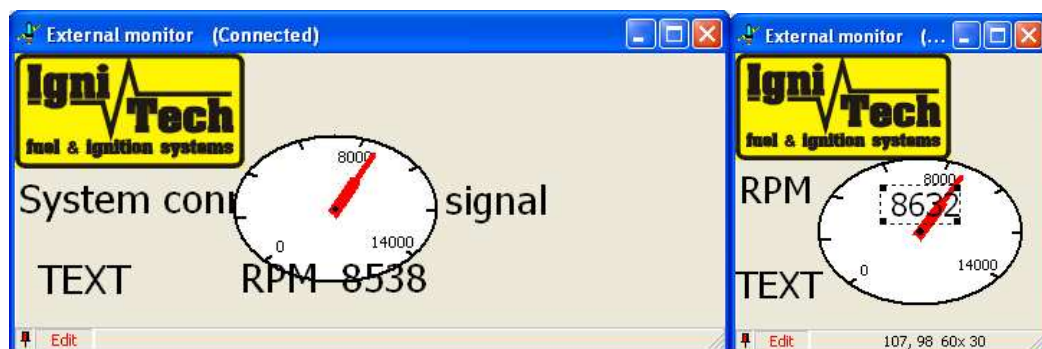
External monitor (Connected)

Igni Tech
fuel & ignition systems

8000
0
14000

System con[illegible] signal

TEXT RPM 8538

Edit

External monitor (...

Igni Tech
fuel & ignition systems

RPM
8000
8632
0
14000

TEXT

Edit
107, 98 60x 30